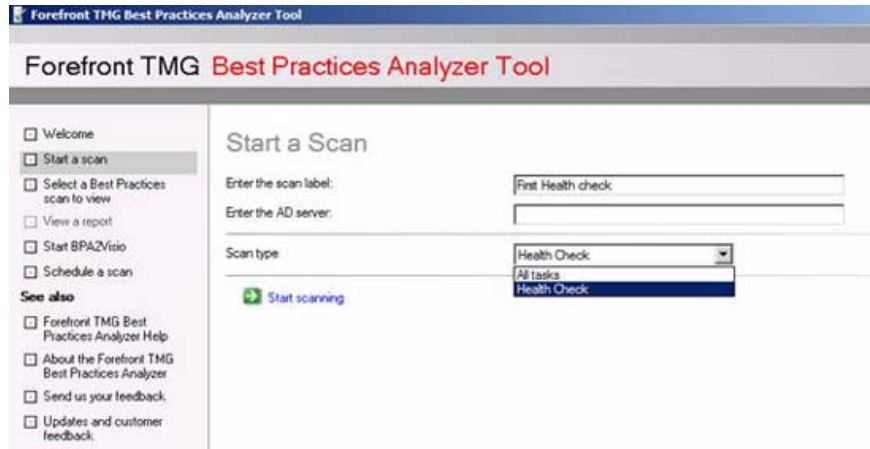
Forefront TMG Best Practices Analyzer Tool

Forefront TMG Best Practices Analyzer Tool

Welcome

Start a scan

Select a Best Practices scan to view

View a report

Start BPA2Visio

Schedule a scan

See also

Forefront TMG Best Practices Analyzer Help

About the Forefront TMG Best Practices Analyzer

Send us your feedback

Updates and customer feedback

Start a Scan

Enter the scan label: First Health check

Enter the AD server:

Scan type: Health Check

All tasks

Health Check

Start scanning